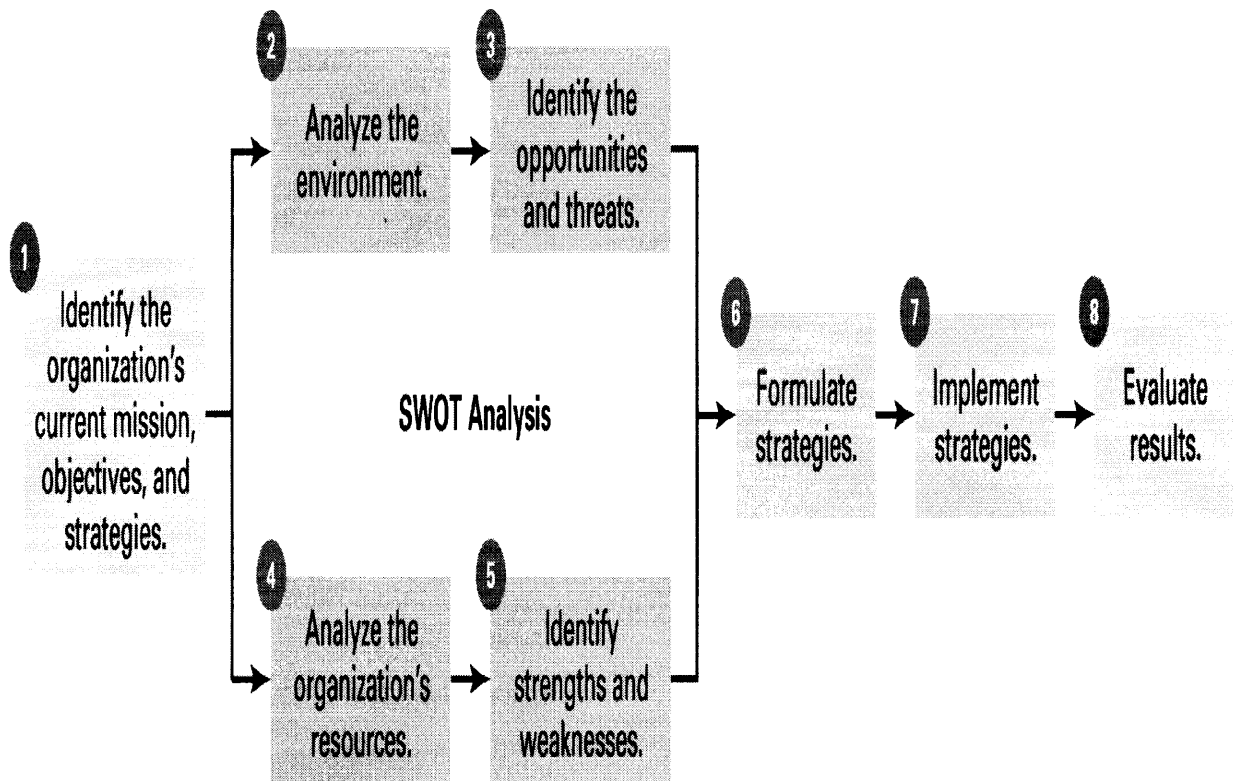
1
Identify the organization's current mission, objectives, and strategies.

2
Analyze the environment.

3
Identify the opportunities and threats.

SWOT Analysis

4
Analyze the organization's resources.

5
Identify strengths and weaknesses.

6
Formulate strategies.

7
Implement strategies.

8
Evaluate results.